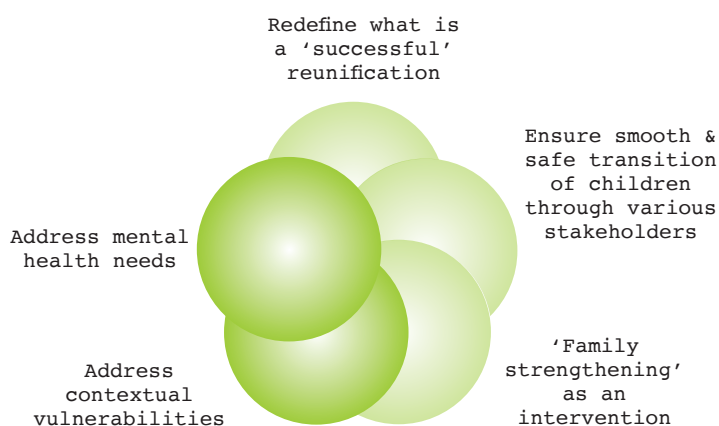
Redefine what is a ‘successful’ reunification

Ensure smooth & safe transition of children through various stakeholders

Address mental health needs

‘Family strengthening’ as an intervention

Address contextual vulnerabilities